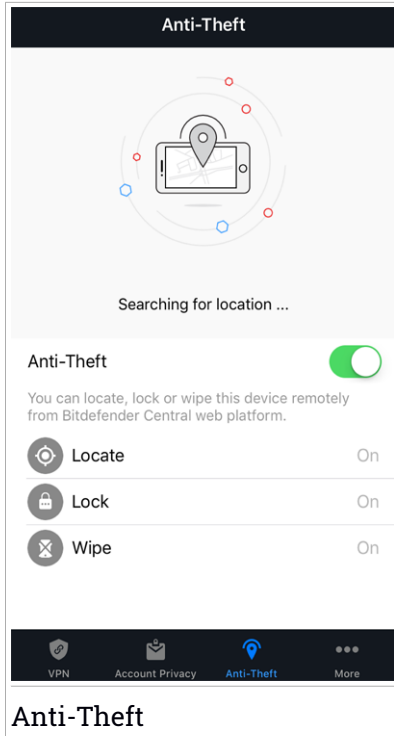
Anti-Theft

Searching for location ...

Anti-Theft

You can locate, lock or wipe this device remotely from Bitdefender Central web platform.

Locate On

Lock On

Wipe On

VPN
Account Privacy
Anti-Theft
More

Anti-Theft